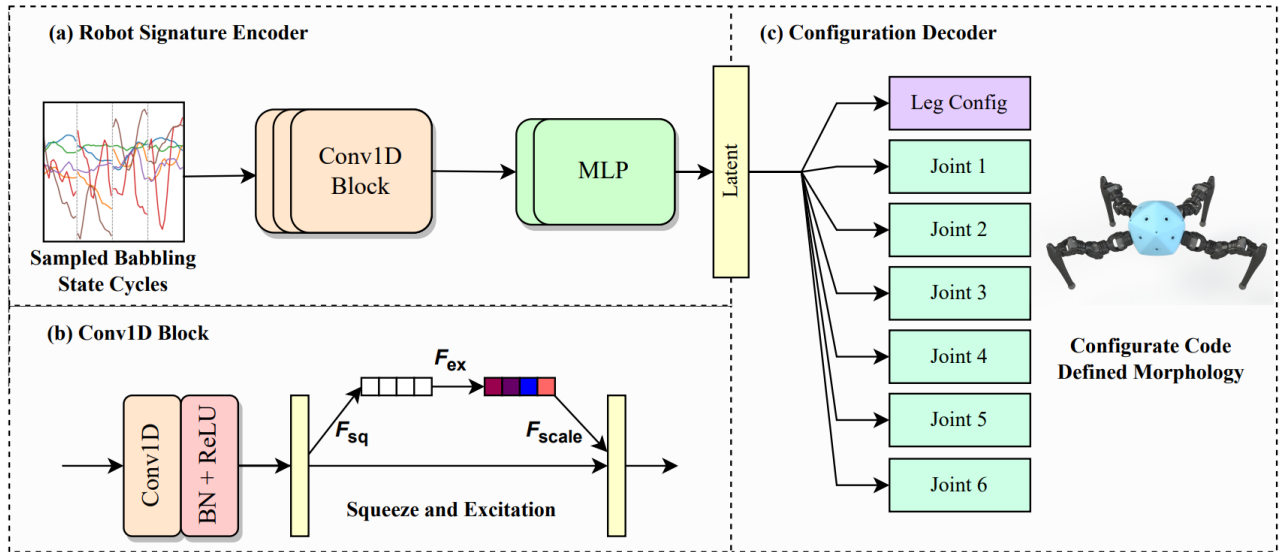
(a) Robot Signature Encoder

Sampled Babbling State Cycles

Conv1D Block

MLP

Latent

(c) Configuration Decoder

Leg Config

Joint 1

Joint 2

Joint 3

Joint 4

Joint 5

Joint 6

Configurate Code Defined Morphology

(b) Conv1D Block

Conv1D

BN + ReLU

$F_{sq}$

$F_{ex}$

$F_{scale}$

Squeeze and Excitation